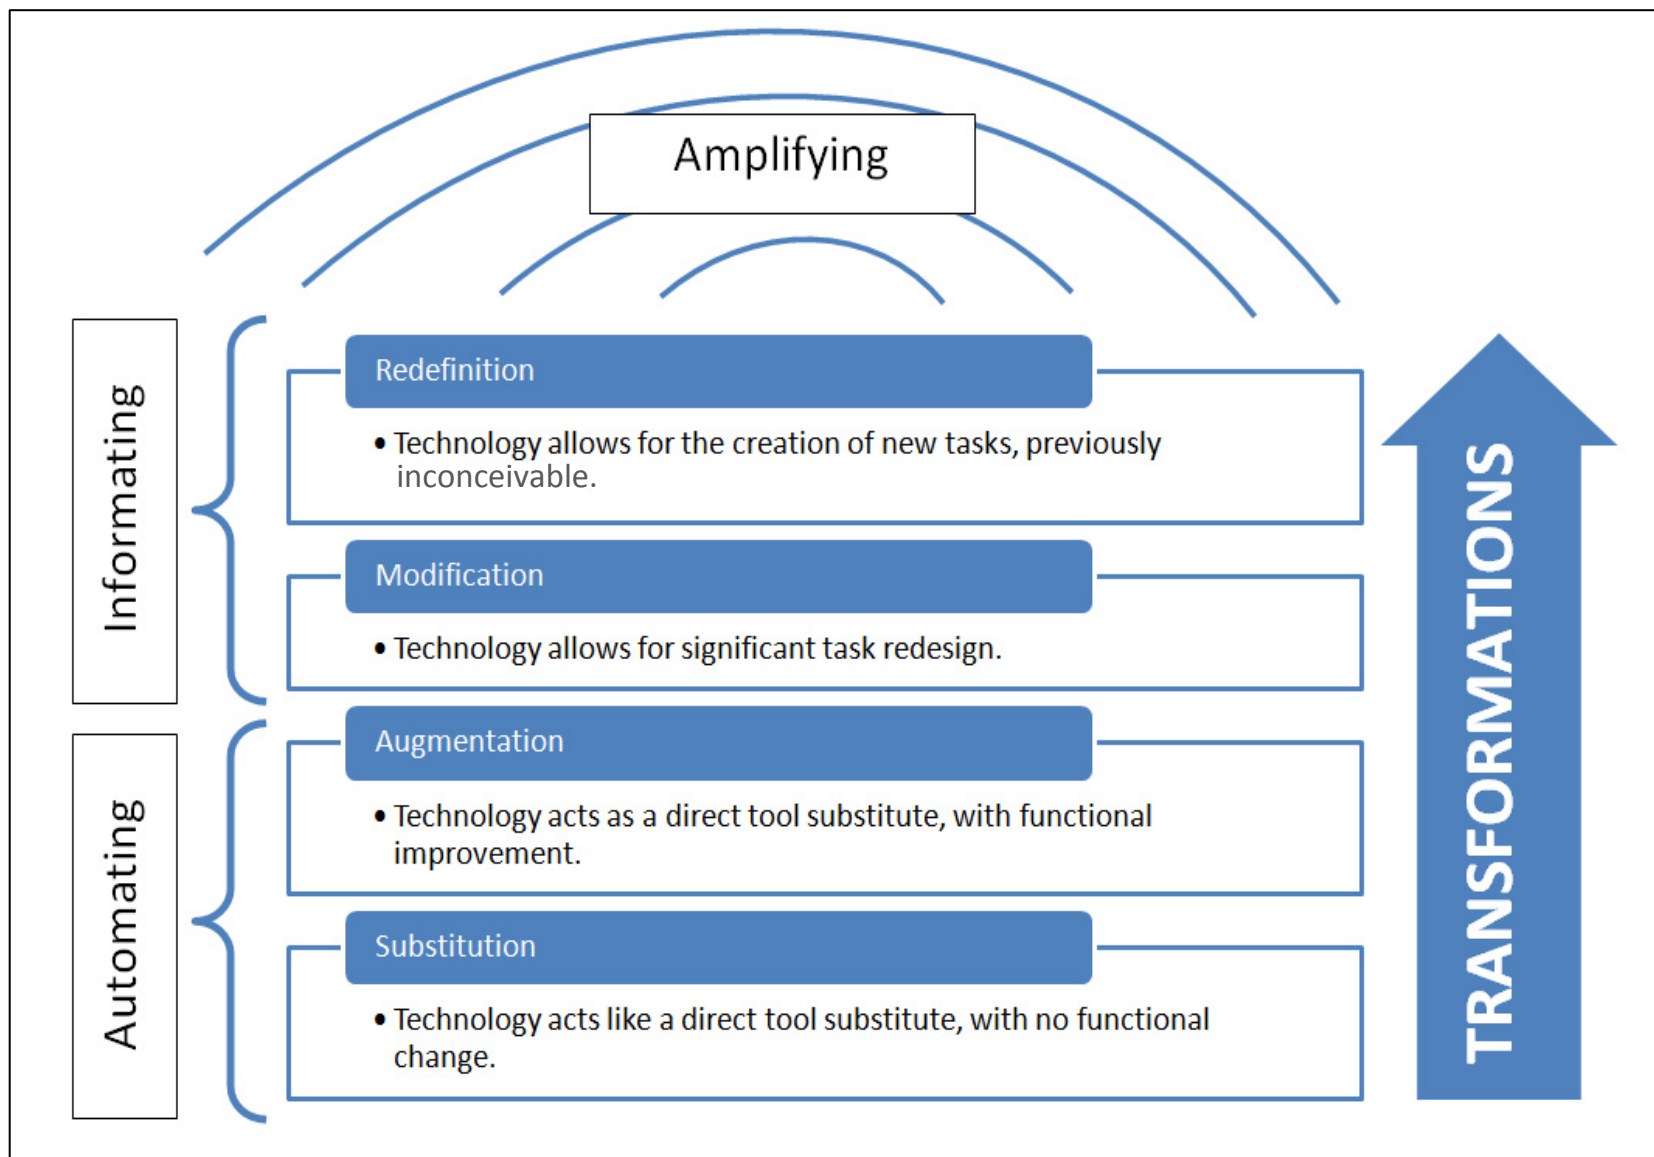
Amplifying

Informating

Automating

Redefinition

• Technology allows for the creation of new tasks, previously inconceivable.

Modification

• Technology allows for significant task redesign.

Augmentation

• Technology acts as a direct tool substitute, with functional improvement.

Substitution

• Technology acts like a direct tool substitute, with no functional change.

TRANSFORMATIONS